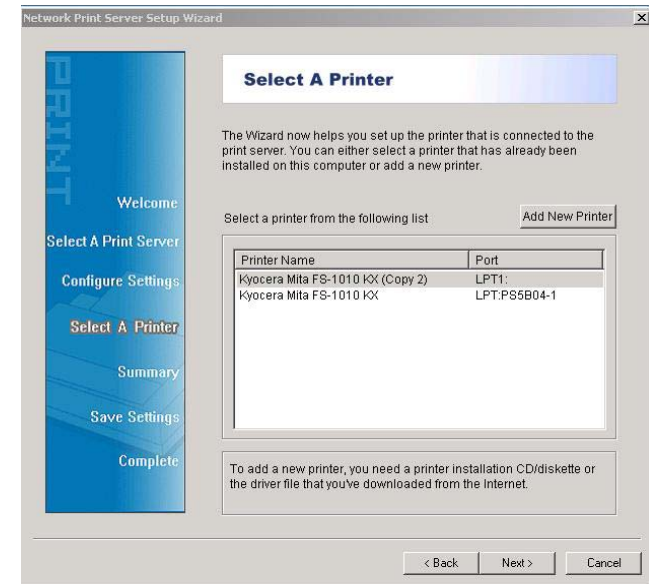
Network Print Server Setup Wizard

PRINT

Welcome

Select A Print Server

Configure Settings

Select A Printer

Summary

Save Settings

Complete

Select A Printer

The Wizard now helps you set up the printer that is connected to the print server. You can either select a printer that has already been installed on this computer or add a new printer.

Select a printer from the following list

Add New Printer

| Printer Name | Port |
|---|---|
| Kyocera Mita FS-1010 KX (Copy 2) | LPT1: |
| Kyocera Mita FS-1010 KX | LPT:PS5B04-1 |

To add a new printer, you need a printer installation CD/diskette or the driver file that you've downloaded from the Internet.

< Back

Next >

Cancel